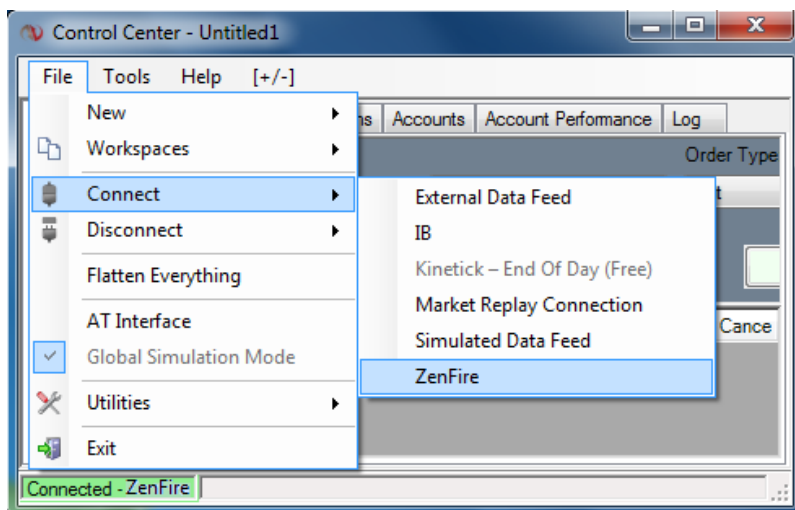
Control Center - Untitled1

File Tools Help [+/-]

New
Workspaces
Connect
Disconnect
Flatten Everything
AT Interface
Global Simulation Mode
Utilities
Exit

ns Accounts Account Performance Log

Order Type

External Data Feed
IB
Kinetick – End Of Day (Free)
Market Replay Connection
Simulated Data Feed
ZenFire

Cance

Connected - ZenFire